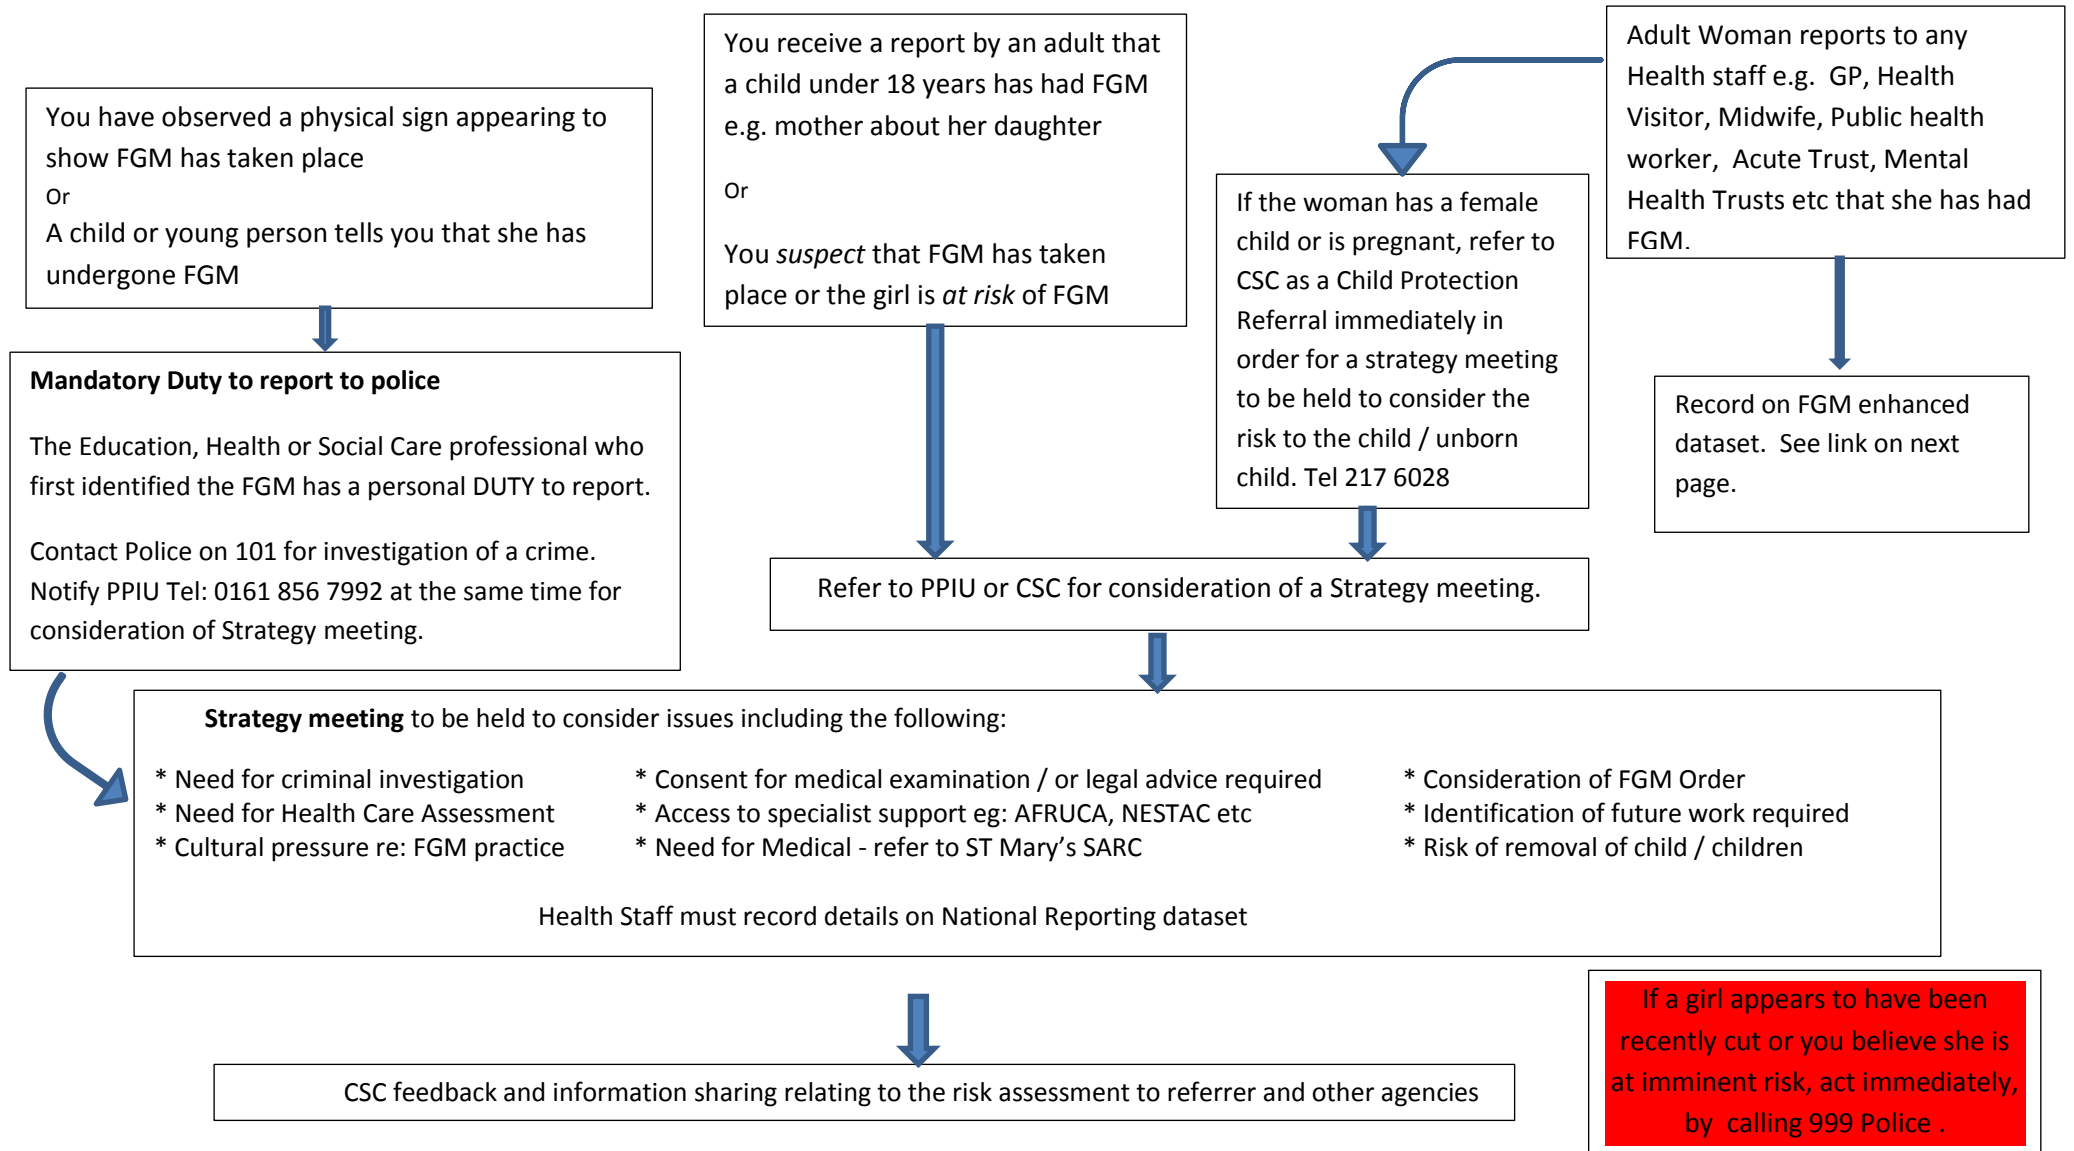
You have observed a physical sign appearing to show FGM has taken place
Or
A child or young person tells you that she has undergone FGM

You receive a report by an adult that a child under 18 years has had FGM e.g. mother about her daughter

Or

You *suspect* that FGM has taken place or the girl is *at risk* of FGM

Adult Woman reports to any Health staff e.g. GP, Health Visitor, Midwife, Public health worker, Acute Trust, Mental Health Trusts etc that she has had FGM.

If the woman has a female child or is pregnant, refer to CSC as a Child Protection Referral immediately in order for a strategy meeting to be held to consider the risk to the child / unborn child. Tel 217 6028

Record on FGM enhanced dataset. See link on next page.

**Mandatory Duty to report to police**

The Education, Health or Social Care professional who first identified the FGM has a personal DUTY to report.

Contact Police on 101 for investigation of a crime. Notify PPIU Tel: 0161 856 7992 at the same time for consideration of Strategy meeting.

Refer to PPIU or CSC for consideration of a Strategy meeting.

**Strategy meeting** to be held to consider issues including the following:

* Need for criminal investigation
* Need for Health Care Assessment
* Cultural pressure re: FGM practice

* Consent for medical examination / or legal advice required
* Access to specialist support eg: AFRUCA, NESTAC etc
* Need for Medical - refer to ST Mary's SARC

* Consideration of FGM Order
* Identification of future work required
* Risk of removal of child / children

Health Staff must record details on National Reporting dataset

CSC feedback and information sharing relating to the risk assessment to referrer and other agencies

If a girl appears to have been recently cut or you believe she is at imminent risk, act immediately, by calling 999 Police .